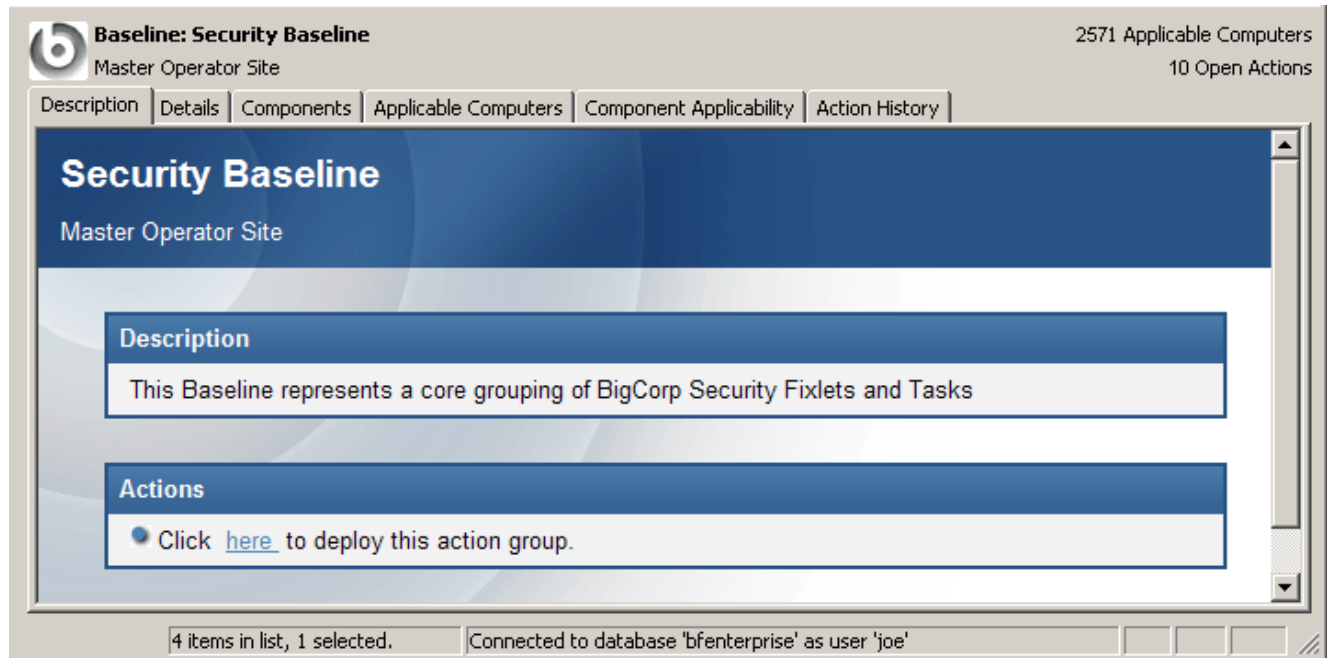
Baseline: Security Baseline
Master Operator Site

2571 Applicable Computers
10 Open Actions

Description | Details | Components | Applicable Computers | Component Applicability | Action History

Security Baseline

Master Operator Site

Description

This Baseline represents a core grouping of BigCorp Security Fixlets and Tasks

Actions

Click here to deploy this action group.

4 items in list, 1 selected.

Connected to database 'bfenterprise' as user 'joe'